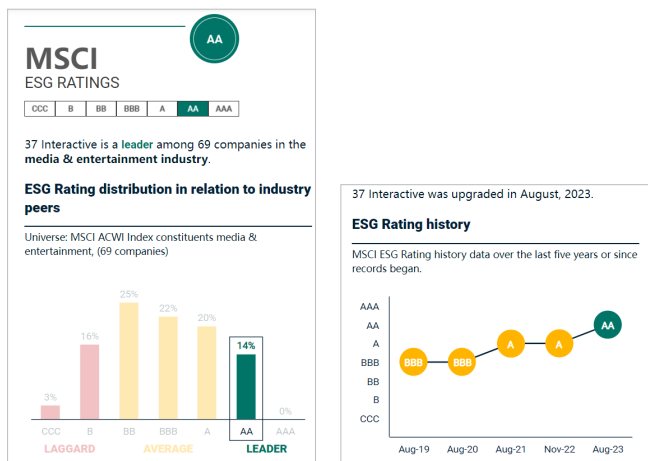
AA

MSCI
ESG RATINGS

| CCC | B | BB | BBB | A | AA | AAA |
|---|---|---|---|---|---|---|

37 Interactive is a leader among 69 companies in the media & entertainment industry.

ESG Rating distribution in relation to industry peers

Universe: MSCI ACWI Index constituents media & entertainment, (69 companies)

3%
16%
25%
22%
20%
14%
0%

CCC B BB BBB A AA AAA

LAGGARD AVERAGE LEADER

37 Interactive was upgraded in August, 2023.

ESG Rating history

MSCI ESG Rating history data over the last five years or since records began.

AAA
AA
A
BBB
BB
B
CCC

BBB BBB A A AA

Aug-19 Aug-20 Aug-21 Nov-22 Aug-23